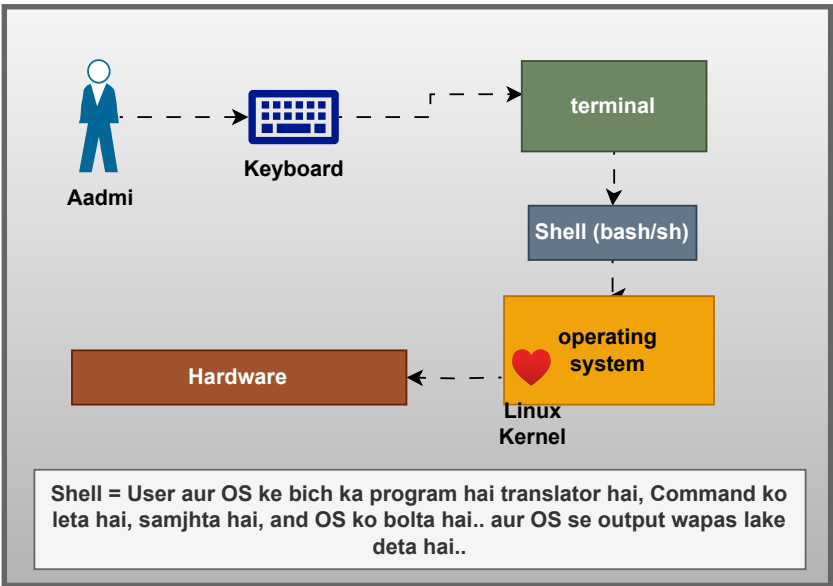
Aadmi

Keyboard

terminal

Shell (bash/sh)

operating system

Linux Kernel

Hardware

Shell = User aur OS ke bich ka program hai translator hai, Command ko leta hai, samjhta hai, and OS ko bolta hai.. aur OS se output wapas lake deta hai..